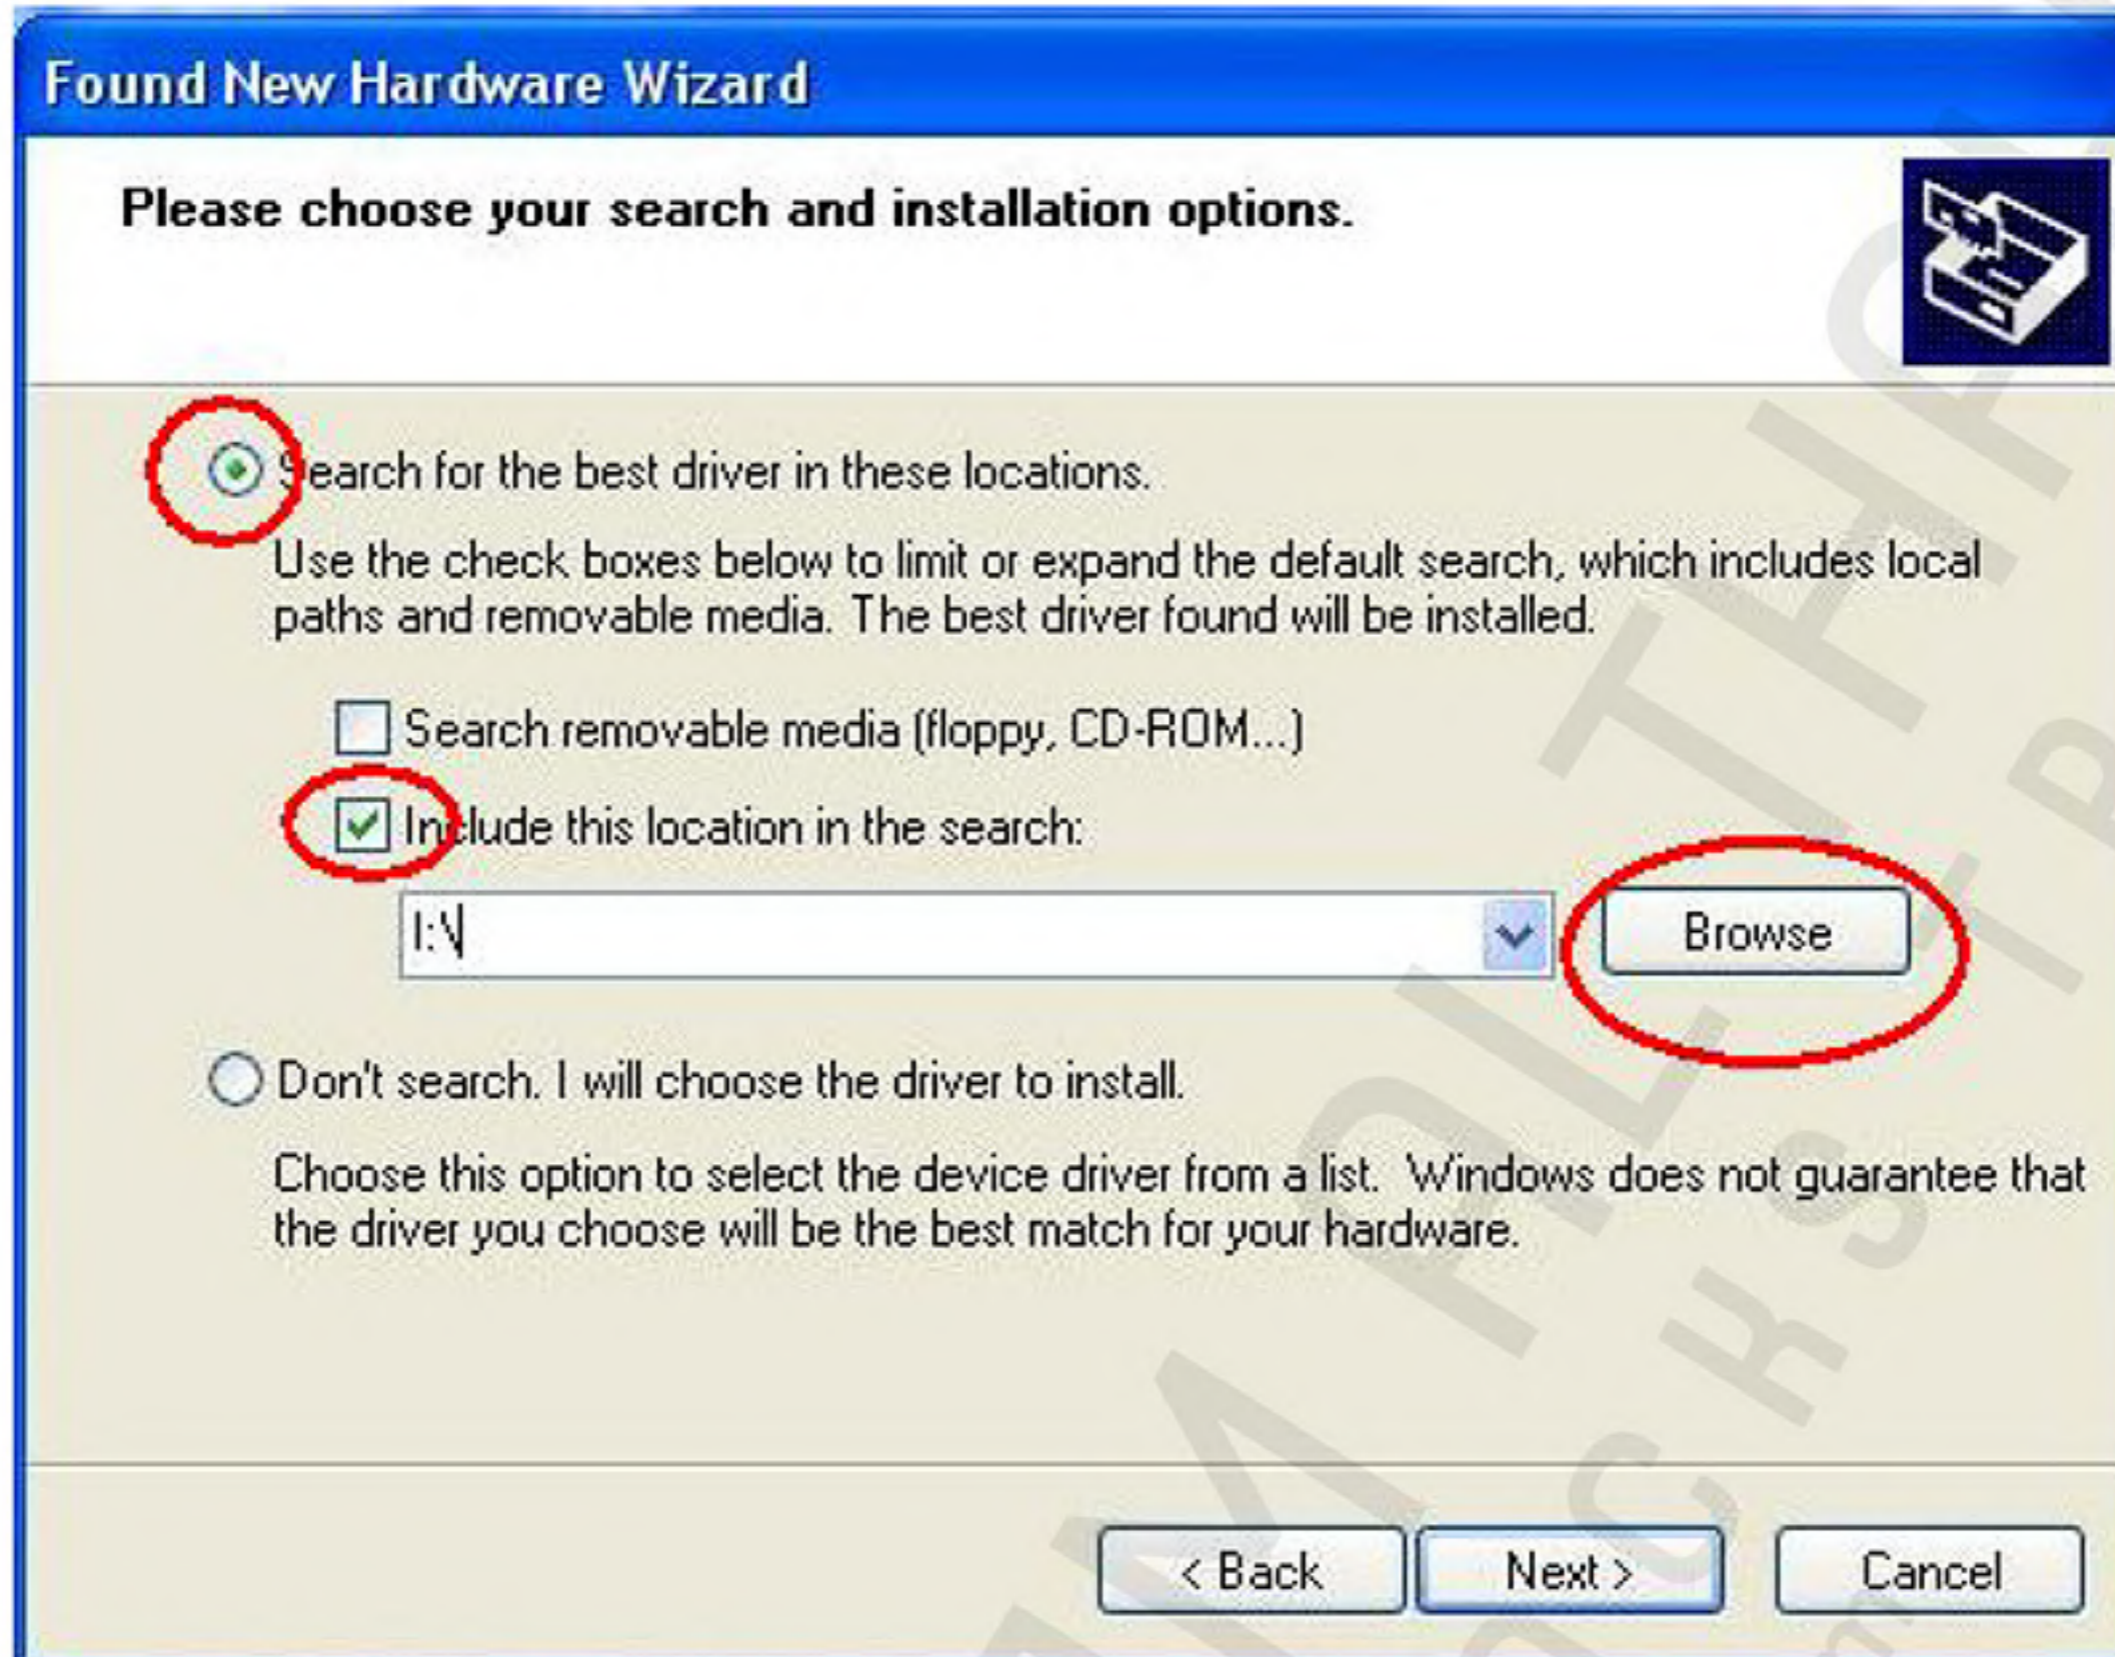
Found New Hardware Wizard

Please choose your search and installation options.

Search for the best driver in these locations.

Use the check boxes below to limit or expand the default search, which includes local paths and removable media. The best driver found will be installed.

Search removable media (floppy, CD-ROM...)

Include this location in the search:

I:\

Browse

Don't search. I will choose the driver to install.

Choose this option to select the device driver from a list. Windows does not guarantee that the driver you choose will be the best match for your hardware.

< Back

Next >

Cancel